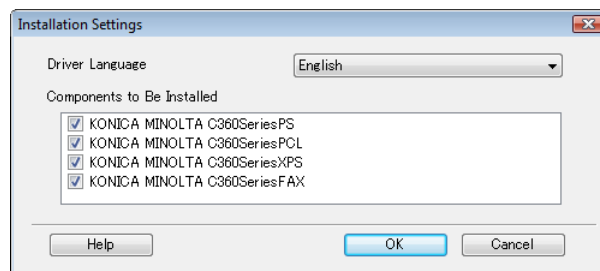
Installation Settings

Driver Language

English

Components to Be Installed

KONICA MINOLTA C360SeriesPS
KONICA MINOLTA C360SeriesPCL
KONICA MINOLTA C360SeriesXPS
KONICA MINOLTA C360SeriesFAX

Help

OK

Cancel